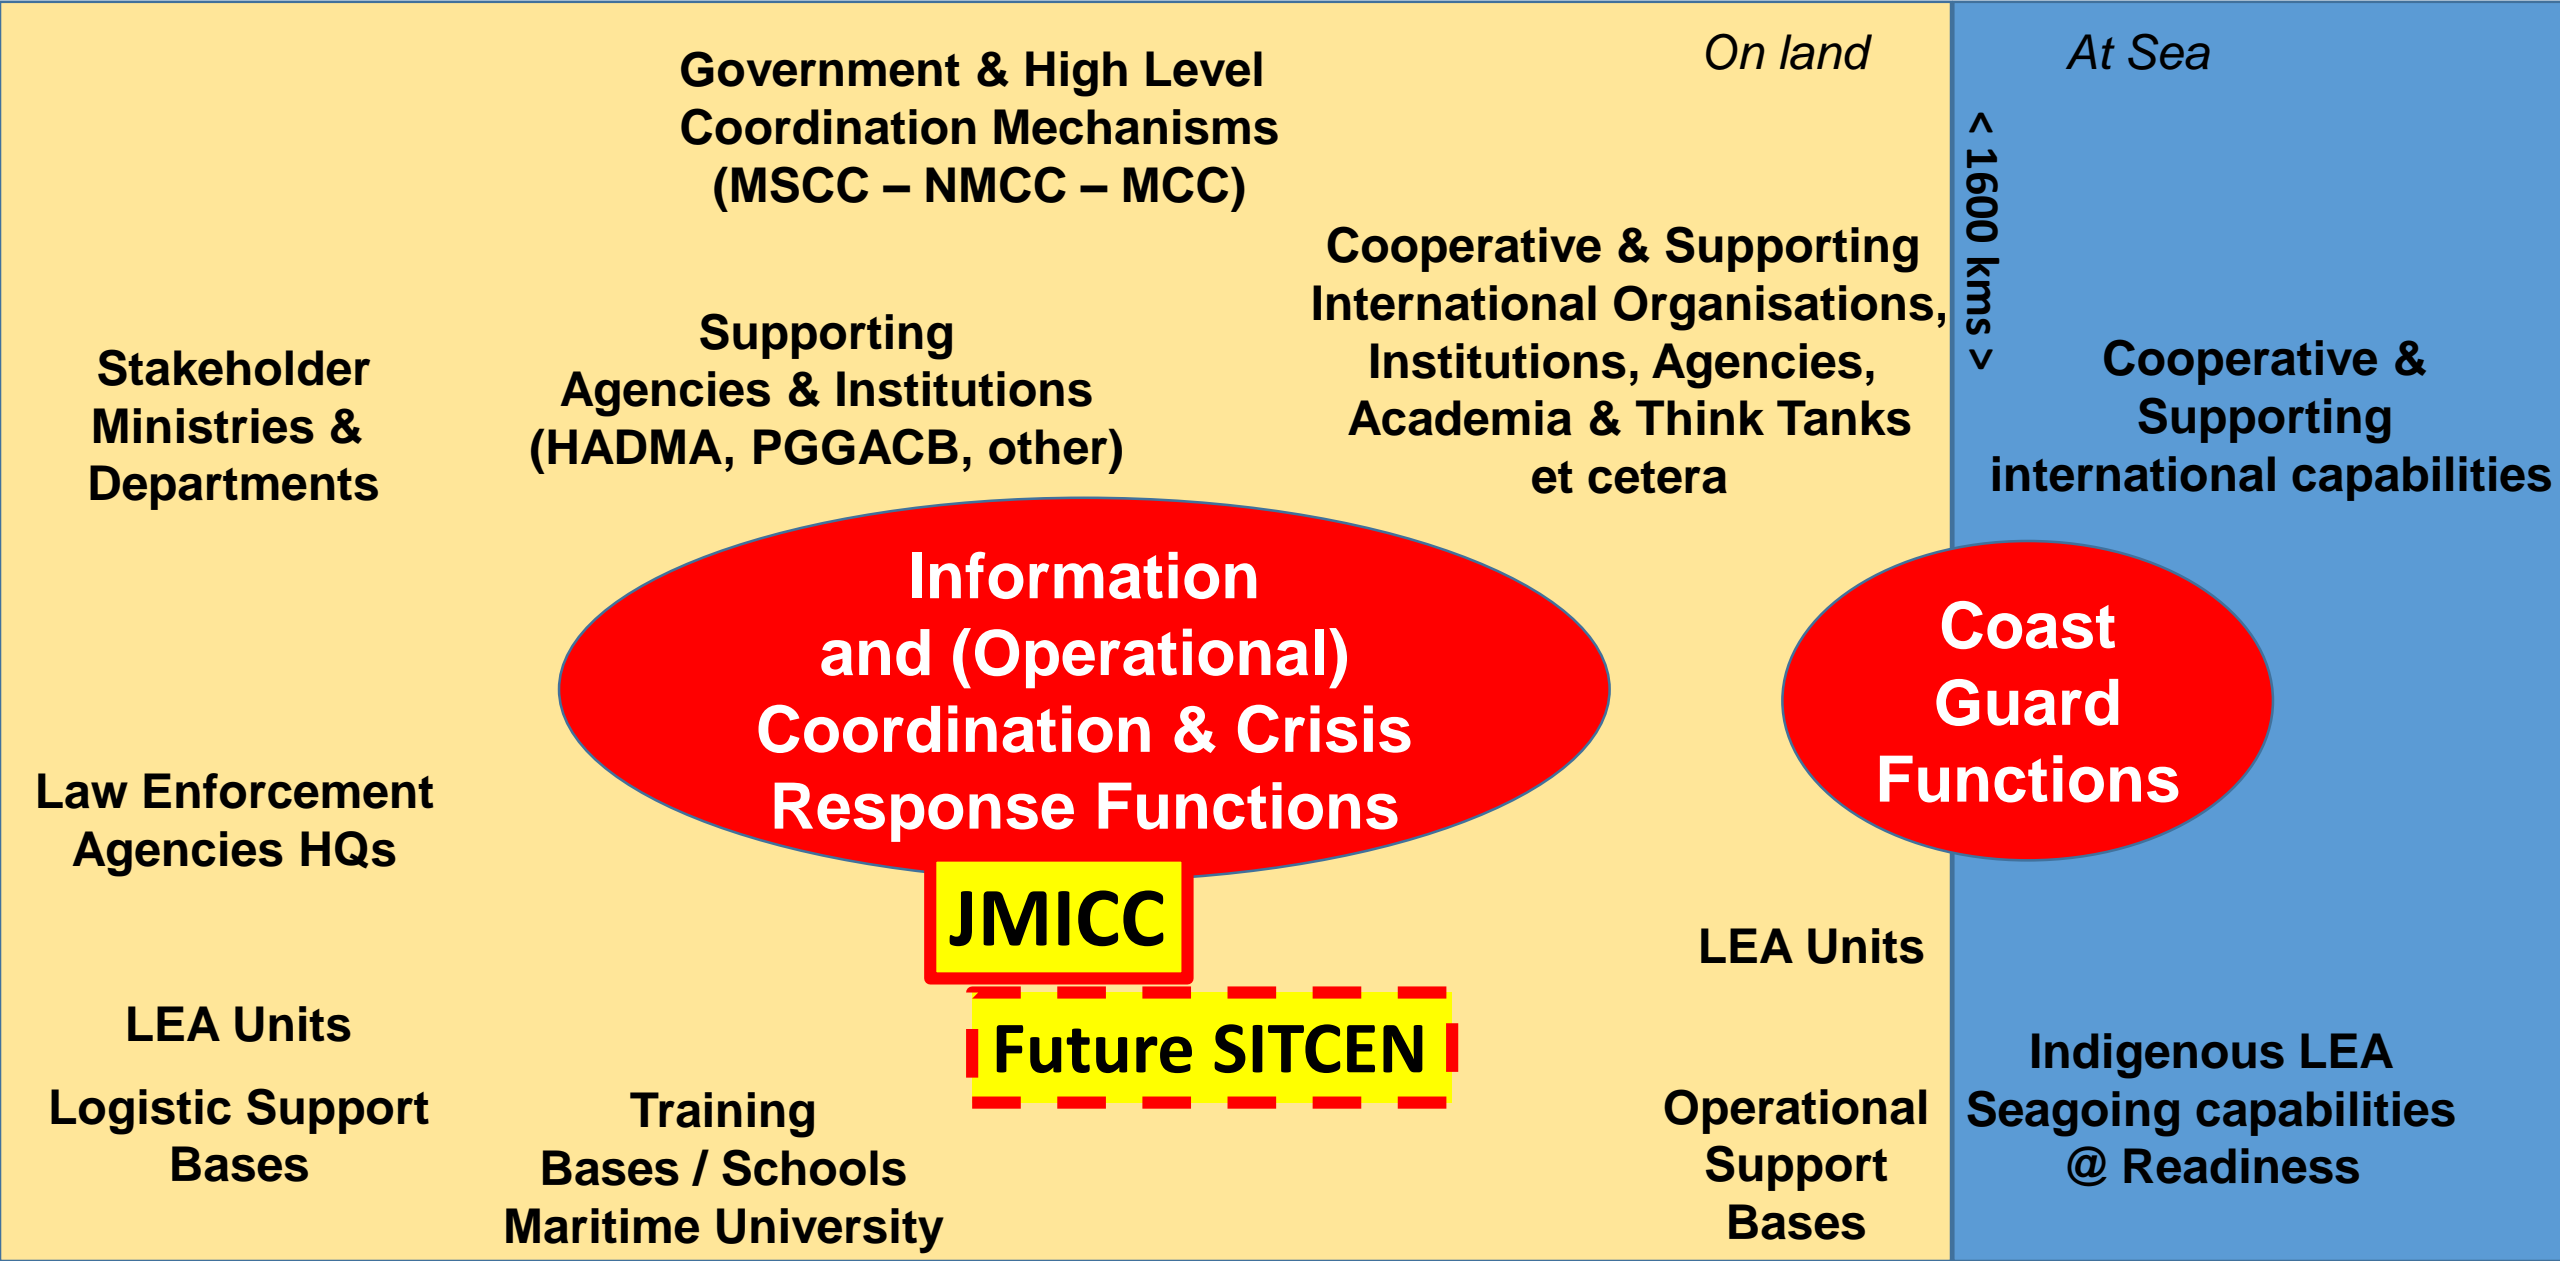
On land

At Sea

Government & High Level Coordination Mechanisms (MSCC – NMCC – MCC)

< 1600 kms >

Cooperative & Supporting International Organisations, Institutions, Agencies, Academia & Think Tanks et cetera

Stakeholder Ministries & Departments

Supporting Agencies & Institutions (HADMA, PGGACB, other)

Cooperative & Supporting international capabilities

Information and (Operational) Coordination & Crisis Response Functions

Coast Guard Functions

Law Enforcement Agencies HQs

JMICC

LEA Units

Future SITCEN

LEA Units

Logistic Support Bases

Training Bases / Schools Maritime University

Operational Support Bases

Indigenous LEA Seagoing capabilities @ Readiness